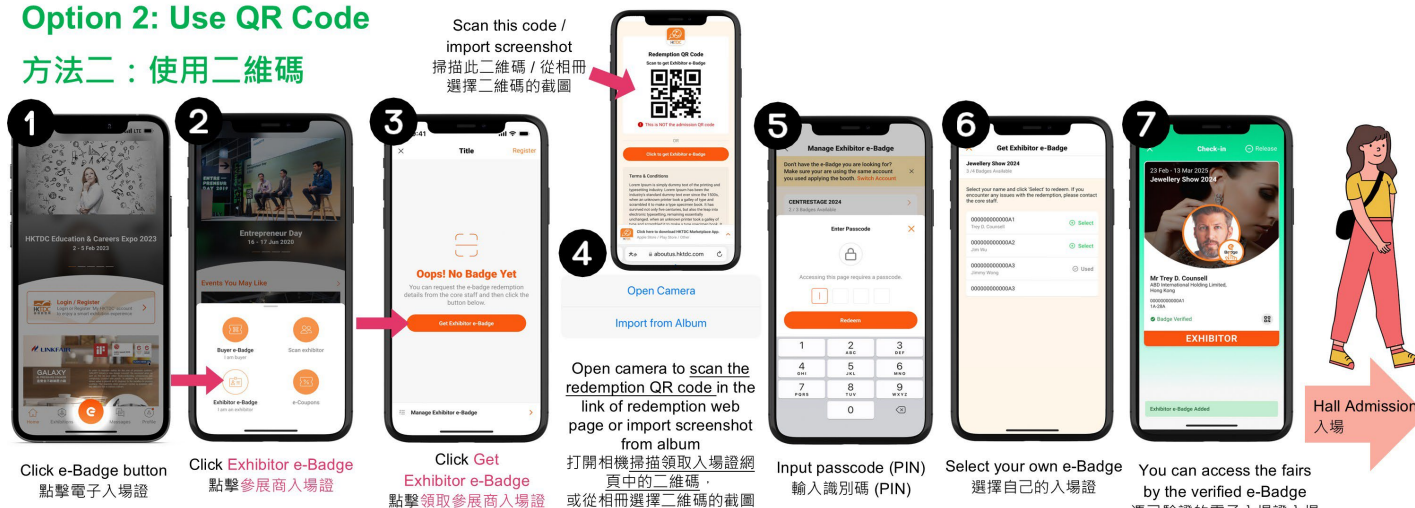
Option 2: Use QR Code
方法二：使用二維碼

Scan this code / import screenshot
掃描此二維碼 / 從相冊選擇二維碼的截圖

1
HKTDC Education & Careers Expo 2023
2 - 5 Feb 2023
Login / Register
Galaxy
Click e-Badge button
點擊電子入場證

2
Entrepreneur Day
16 - 17 Jun 2020
Events You May Like
Buyer e-Badge
I am buyer
Scan exhibitor
Exhibitor e-Badge
I am an exhibitor
e-Coupons
Click Exhibitor e-Badge
點擊參展商入場證

3
Title
Register
Oops! No Badge Yet
You can request the e-badge redemption details from the core staff and then click the button below.
Get Exhibitor e-Badge
Manage Exhibitor e-Badge
Click Get Exhibitor e-Badge
點擊領取參展商入場證

Redemption QR Code
Scan to get Exhibitor e-Badge
This is NOT the admission QR code
Click to get Exhibitor e-Badge
Terms & Conditions
aboutus.hktdc.com

4
Open Camera
Import from Album
Open camera to scan the redemption QR code in the link of redemption web page or import screenshot from album
打開相機掃描領取入場證網頁中的二維碼，或從相冊選擇二維碼的截圖

5
Manage Exhibitor e-Badge
Don't have the e-Badge you are looking for? Make sure your are using the same account you used applying the booth. Switch Account
CENTRESTAGE 2024
Enter Passcode
Accessing this page requires a passcode.
Redeem
1 2 3 4 5 6 7 8 9 0
Input passcode (PIN)
輸入識別碼 (PIN)

6
Get Exhibitor e-Badge
Jewellery Show 2024
Select your name and click 'Select' to redeem.
000000000000A1 Trey D. Counsell Select
000000000000A2 Select
000000000000A3 Used
000000000000A3
Select your own e-Badge
選擇自己的入場證

7
Check-in
Release
23 Feb - 13 Mar 2025
Jewellery Show 2024
Mr Trey D. Counsell
ABD International Holding Limited, Hong Kong
Badge Verified
EXHIBITOR
Exhibitor e-Badge Added
You can access the fairs by the verified e-Badge
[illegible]

Hall Admission
入場